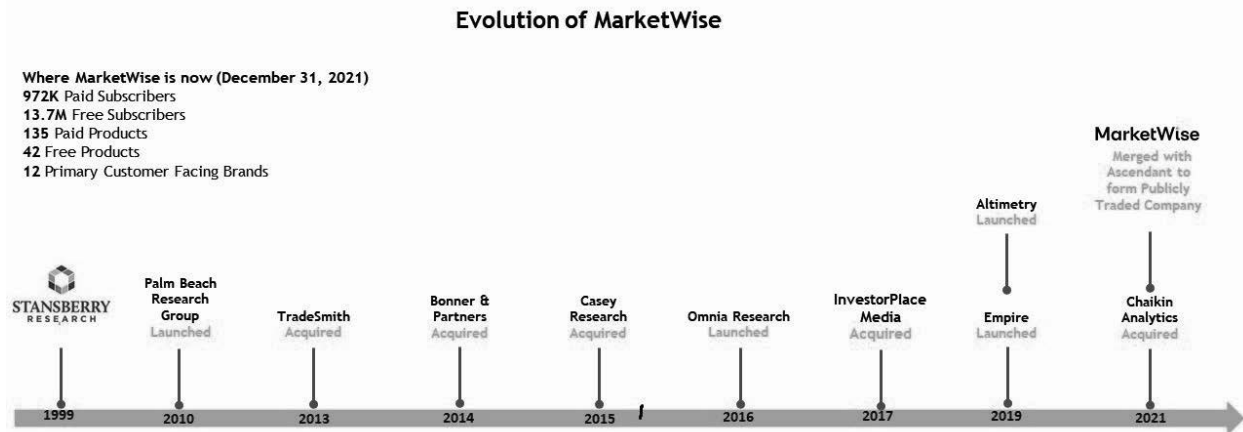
Evolution of MarketWise

Where MarketWise is now (December 31, 2021)
972K Paid Subscribers
13.7M Free Subscribers
135 Paid Products
42 Free Products
12 Primary Customer Facing Brands

STANSBERRY RESEARCH

1999

Palm Beach Research Group
Launched

2010

TradeSmith
Acquired

2013

Bonner & Partners
Acquired

2014

Casey Research
Acquired

2015

Omnia Research
Launched

2016

InvestorPlace Media
Acquired

2017

Altimetry
Launched

Empire
Launched

2019

MarketWise
Merged with Ascendant to form Publicly Traded Company

Chaikin Analytics
Acquired

2021